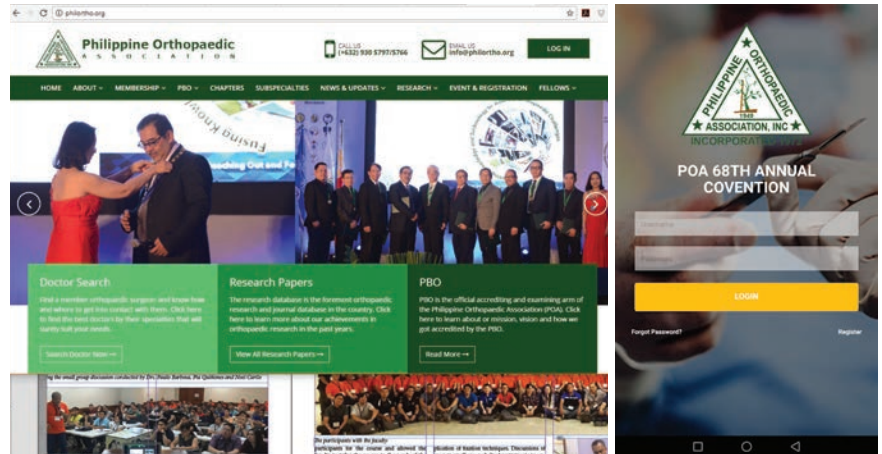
philortho.org

Philippine Orthopaedic
A S S O C I A T I O N

CALL US
(+632) 930 5797/5766

EMAIL US
info@philortho.org

LOG IN

HOME ABOUT MEMBERSHIP PBO CHAPTERS SUBSPECIALTIES NEWS & UPDATES RESEARCH EVENT & REGISTRATION FELLOWS

Fusing Knowl
Reaching Out and Fo

Doctor Search
Find a member orthopaedic surgeon and know how and where to get into contact with them. Click here to find the best doctors by their specialties that will surely suit your needs.
Search Doctor Now

Research Papers
The research database is the foremost orthopaedic research and journal database in the country. Click here to learn more about our achievements in orthopaedic research in the past years.
View All Research Papers

PBO
PBO is the official accrediting and examining arm of the Philippine Orthopaedic Association (POA). Click here to learn more about or mission, vision and how we got accredited by the PBO.
Read More

the small group discussion conducted by Dr. Jhuls Barbosa, Pia Quiñones and Noel Carlo

Do participants with the faculty
participants for the course and allowed the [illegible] of fixation techniques. Discussions w

PHILIPPINE ORTHOPAEDIC ASSOCIATION, INC
1948
INCORPORATED

POA 68TH ANNUAL COVENTION

Username
Password

LOGIN

Forgot Password?
Register